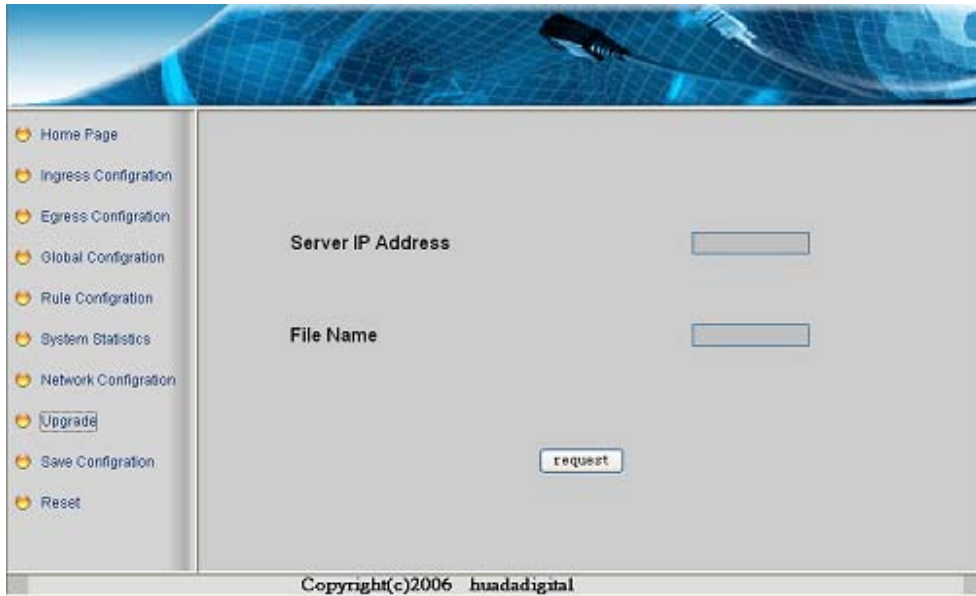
Home Page
Ingress Configration
Egress Configration
Global Configration
Rule Configration
System Statistics
Network Configration
Upgrade
Save Configration
Reset

Server IP Address

File Name

request

Copyright(c)2006 huadadigital